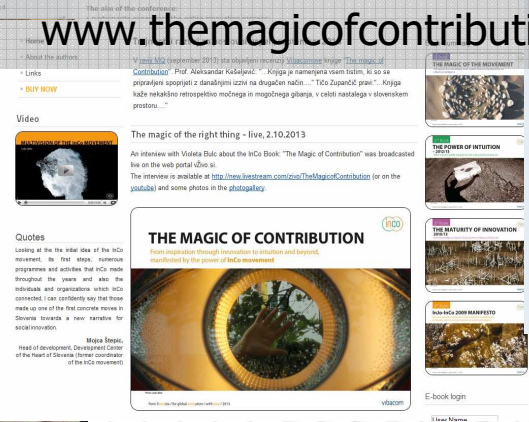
The aim of the conference

www.themagicofcontributi

Home

About the authors

Links

BUY NOW

Video

MULTIVERSE OF THE INCO MOVEMENT

Quotes

Looking at the the initial idea of the InCo movement, its first steps, numerous programmes and activities that InCo made throughout the years and also the individuals and organizations which InCo connected, I can confidently say that those made up one of the first concrete moves in Slovenia towards a new narrative for social innovation.

Mojca Štepic,
Head of development, Development Center of the Heart of Slovenia (former coordinator of the InCo movement)

V reviji MQ (september 2013) sta objavljeni recenziji Vibacomove knjige "The magic of Contribution". Prof. Aleksandar Kešeljević: "...Knjiga je namenjena vsem tistim, ki so se pripravljeni spoprijeti z današnjimi izzivi na drugačen način..." TiCo Zupančič pravi "...Knjiga kaže nekakšno retrospektivo močnega in mogočnega gibanja, v celoti nastalega v slovenskem prostoru...."

The magic of the right thing - live, 2.10.2013

An interview with Violeta Bulc about the InCo Book: "The Magic of Contribution" was broadcasted live on the web portal vŽivo.si.
The interview is available at http://new.livestream.com/zivo/TheMagicofContribution (or on the youtube) and some photos in the photogallery.

InCo

THE MAGIC OF CONTRIBUTION

From inspiration through innovation to intuition and beyond, manifested by the power of InCo movement

vibacom

THE MAGIC OF THE MOVEMENT

THE POWER OF INTUITION

THE MATURITY OF INNOVATION

InCo-InCo 2009 MANIFESTO

E-book login

User Name